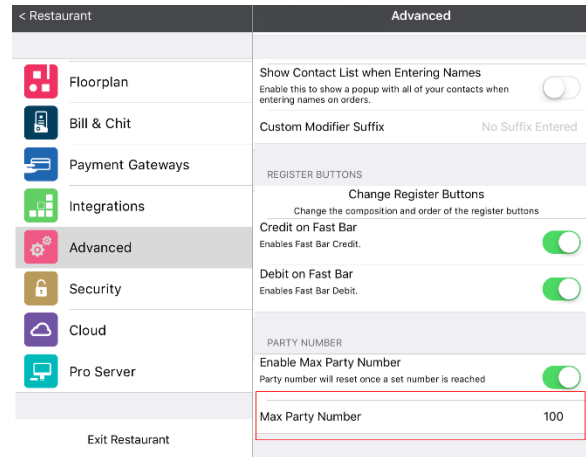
< Restaurant

Floorplan

Bill & Chit

Payment Gateways

Integrations

Advanced

Security

Cloud

Pro Server

Exit Restaurant

Advanced

Show Contact List when Entering Names
Enable this to show a popup with all of your contacts when entering names on orders.

Custom Modifier Suffix No Suffix Entered

REGISTER BUTTONS

Change Register Buttons
Change the composition and order of the register buttons

Credit on Fast Bar
Enables Fast Bar Credit.

Debit on Fast Bar
Enables Fast Bar Debit.

PARTY NUMBER

Enable Max Party Number
Party number will reset once a set number is reached

Max Party Number 100